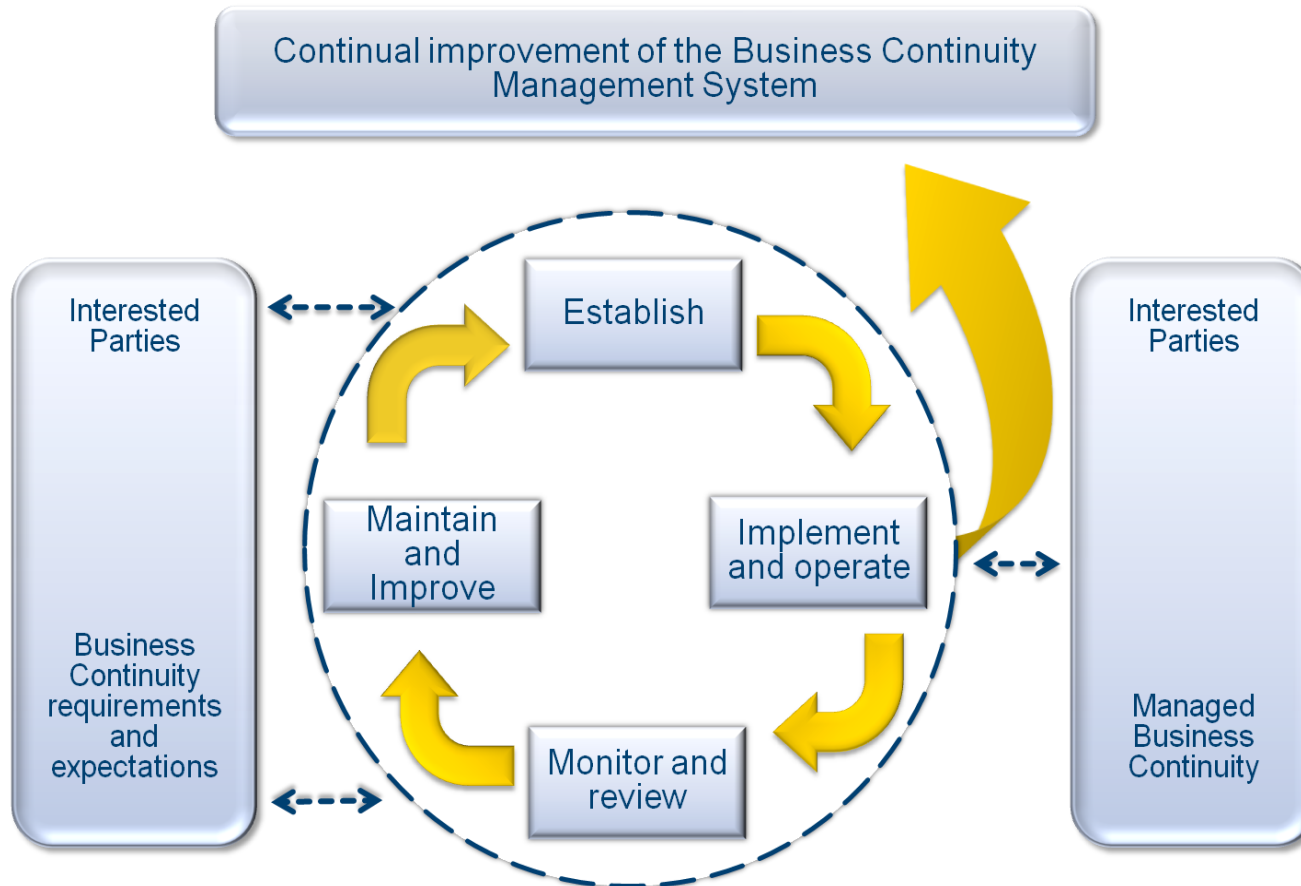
Continual improvement of the Business Continuity Management System

Interested Parties

Business Continuity requirements and expectations

Establish

Implement and operate

Monitor and review

Maintain and Improve

Interested Parties

Managed Business Continuity